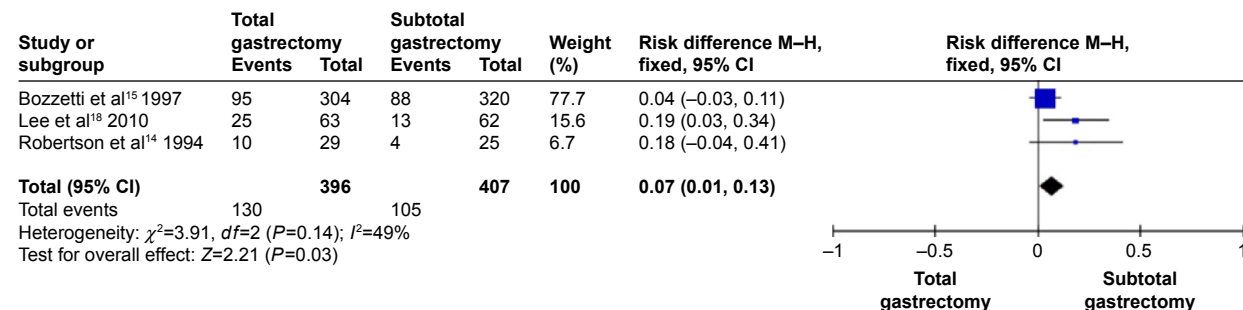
| Study or subgroup | Total gastrectomy Events | Total | Subtotal gastrectomy Events | Total | Weight (%) | Risk difference M–H, fixed, 95% CI |
|---|---|---|---|---|---|---|
| Bozzetti et al$^{15}$ 1997 | 95 | 304 | 88 | 320 | 77.7 | 0.04 (–0.03, 0.11) |
| Lee et al$^{18}$ 2010 | 25 | 63 | 13 | 62 | 15.6 | 0.19 (0.03, 0.34) |
| Robertson et al$^{14}$ 1994 | 10 | 29 | 4 | 25 | 6.7 | 0.18 (–0.04, 0.41) |
| **Total (95% CI)** | | **396** | | **407** | **100** | **0.07 (0.01, 0.13)** |
| Total events | 130 | | 105 | | | |

Heterogeneity: $\chi^2$=3.91, *df*=2 (*P*=0.14); $I^2$=49%
Test for overall effect: *Z*=2.21 (*P*=0.03)

Risk difference M–H, fixed, 95% CI

–1 –0.5 0 0.5 1

Total gastrectomy Subtotal gastrectomy